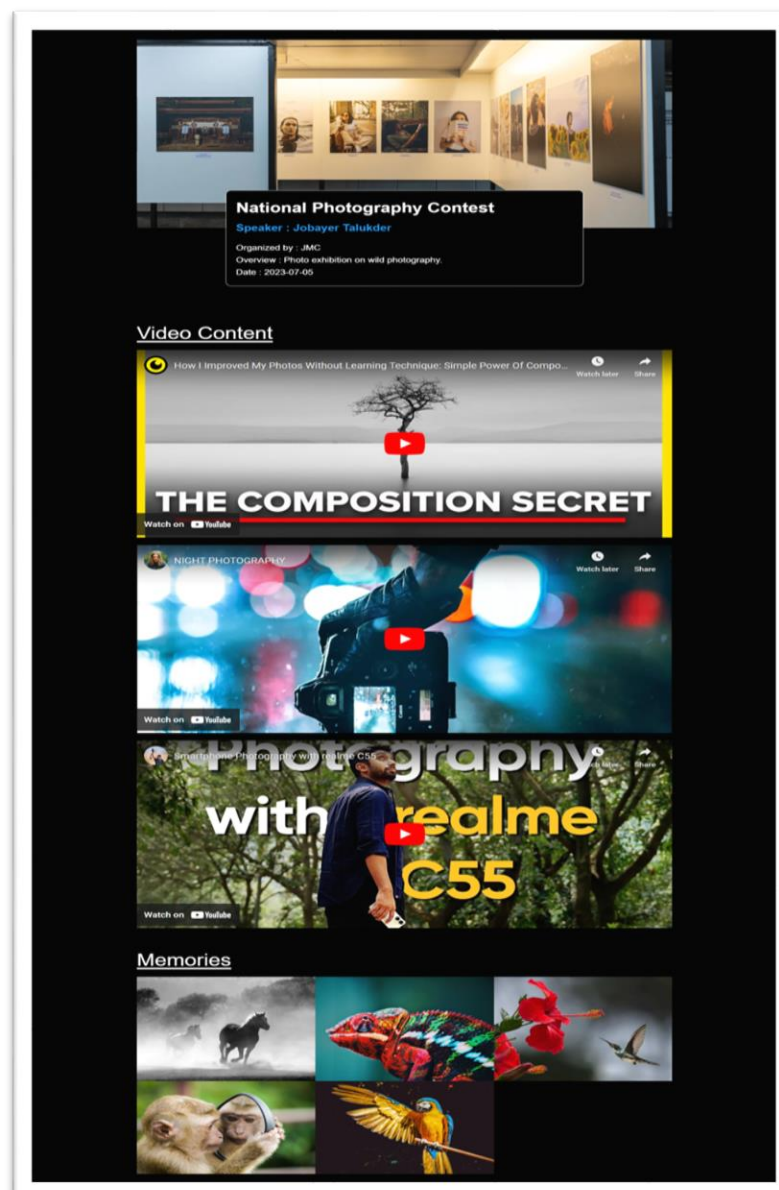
National Photography Contest

Speaker : Jobayer Talukder

Organized by : JMC
Overview : Photo exhibition on wild photography.
Date : 2023-07-05

Video Content

How I Improved My Photos Without Learning Technique: Simple Power Of Compo...

Watch later

Share

THE COMPOSITION SECRET

Watch on YouTube

NIGHT PHOTOGRAPHY

Watch later

Share

Watch on YouTube

Smartphone Photography with realme C55

Watch later

Share

Photography with realme C55

Watch on YouTube

Memories